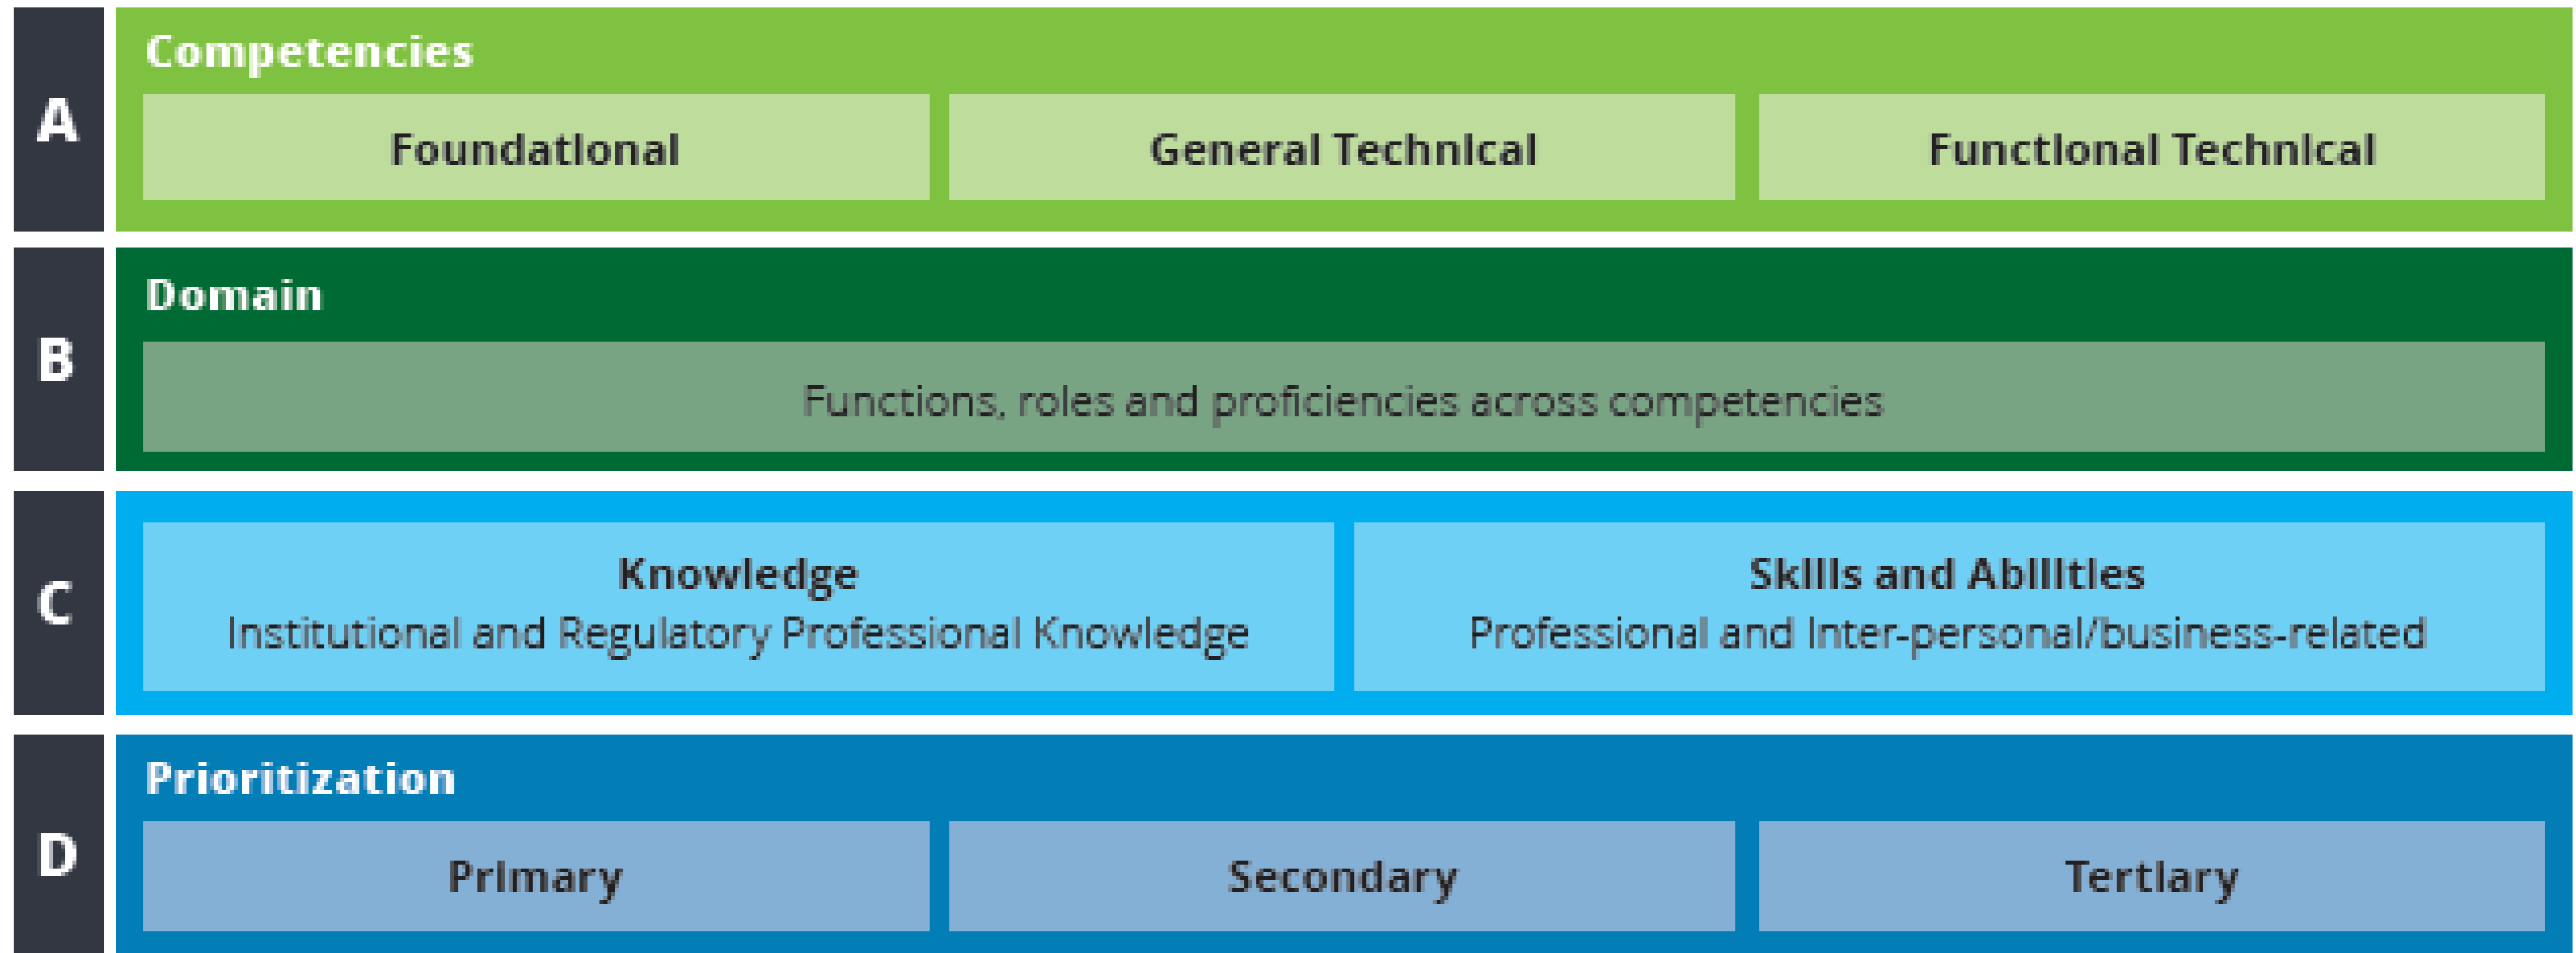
A

Competencies

Foundational

General Technical

Functional Technical

B

Domain

Functions, roles and proficiencies across competencies

C

Knowledge
Institutional and Regulatory Professional Knowledge

Skills and Abilities
Professional and Inter-personal/business-related

D

Prioritization

Primary

Secondary

Tertiary